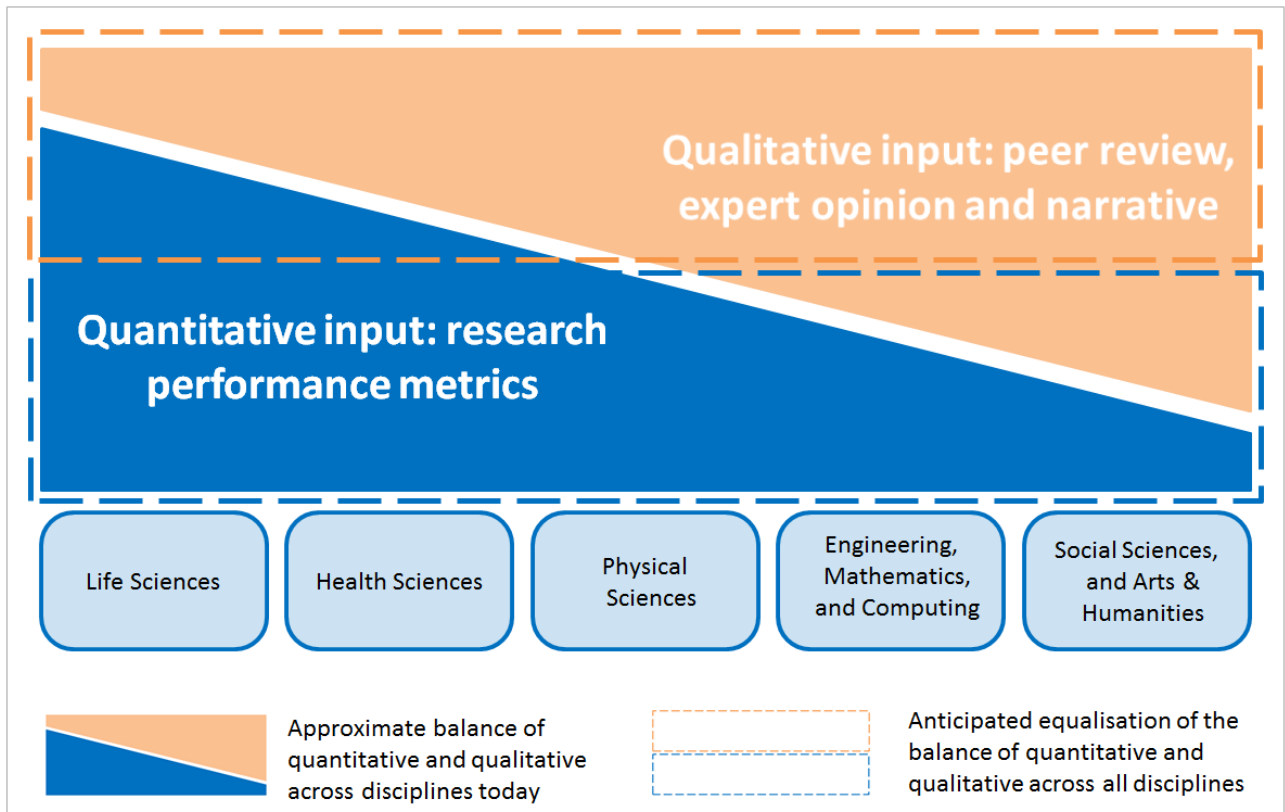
Qualitative input: peer review, expert opinion and narrative

Quantitative input: research performance metrics

Life Sciences

Health Sciences

Physical Sciences

Engineering, Mathematics, and Computing

Social Sciences, and Arts & Humanities

Approximate balance of quantitative and qualitative across disciplines today

Anticipated equalisation of the balance of quantitative and qualitative across all disciplines